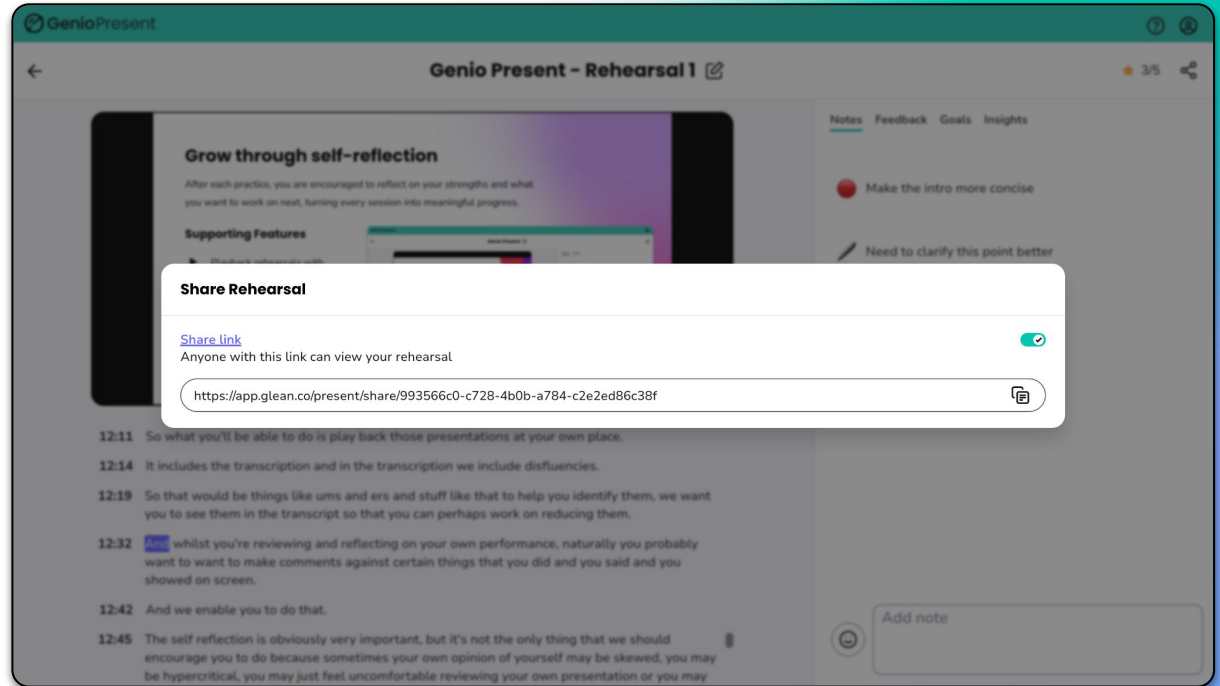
GenioPresent

Genio Present - Rehearsal 1

3/5

Notes Feedback Goals Insights

Grow through self-reflection

After each practice, you are encouraged to reflect on your strengths and what you want to work on next, turning every session into meaningful progress.

Supporting Features

Make the intro more concise

Need to clarify this point better

Share Rehearsal

Share link
Anyone with this link can view your rehearsal

https://app.glean.co/present/share/993566c0-c728-4b0b-a784-c2e2ed86c38f

12:11 So what you'll be able to do is play back those presentations at your own place.

12:14 It includes the transcription and in the transcription we include disfluencies.

12:19 So that would be things like ums and ers and stuff like that to help you identify them, we want you to see them in the transcript so that you can perhaps work on reducing them.

12:32 And whilst you're reviewing and reflecting on your own performance, naturally you probably want to want to make comments against certain things that you did and you said and you showed on screen.

12:42 And we enable you to do that.

12:45 The self reflection is obviously very important, but it's not the only thing that we should encourage you to do because sometimes your own opinion of yourself may be skewed, you may be hypercritical, you may just feel uncomfortable reviewing your own presentation or you may

Add note